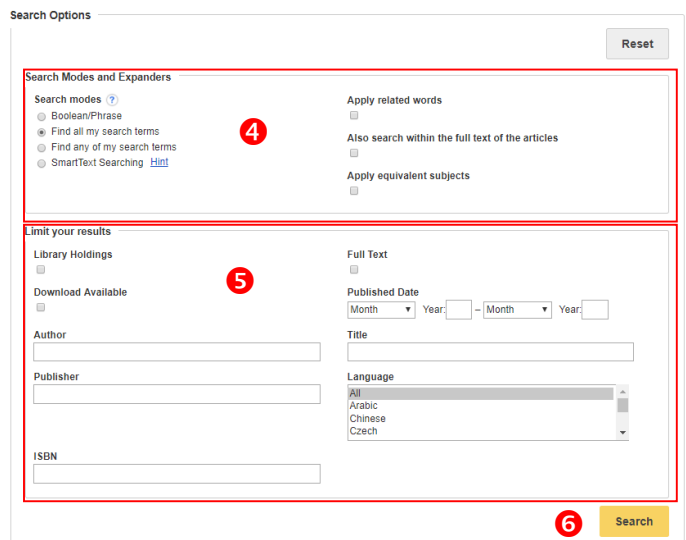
Search Options

Reset

Search Modes and Expanders

Search modes ?
Boolean/Phrase
Find all my search terms
Find any of my search terms
SmartText Searching Hint

4

Apply related words

Also search within the full text of the articles

Apply equivalent subjects

Limit your results

Library Holdings

5

Full Text

Download Available

Published Date
Month Year: – Month Year:

Author

Title

Publisher

Language
All
Arabic
Chinese
Czech

ISBN

6

Search